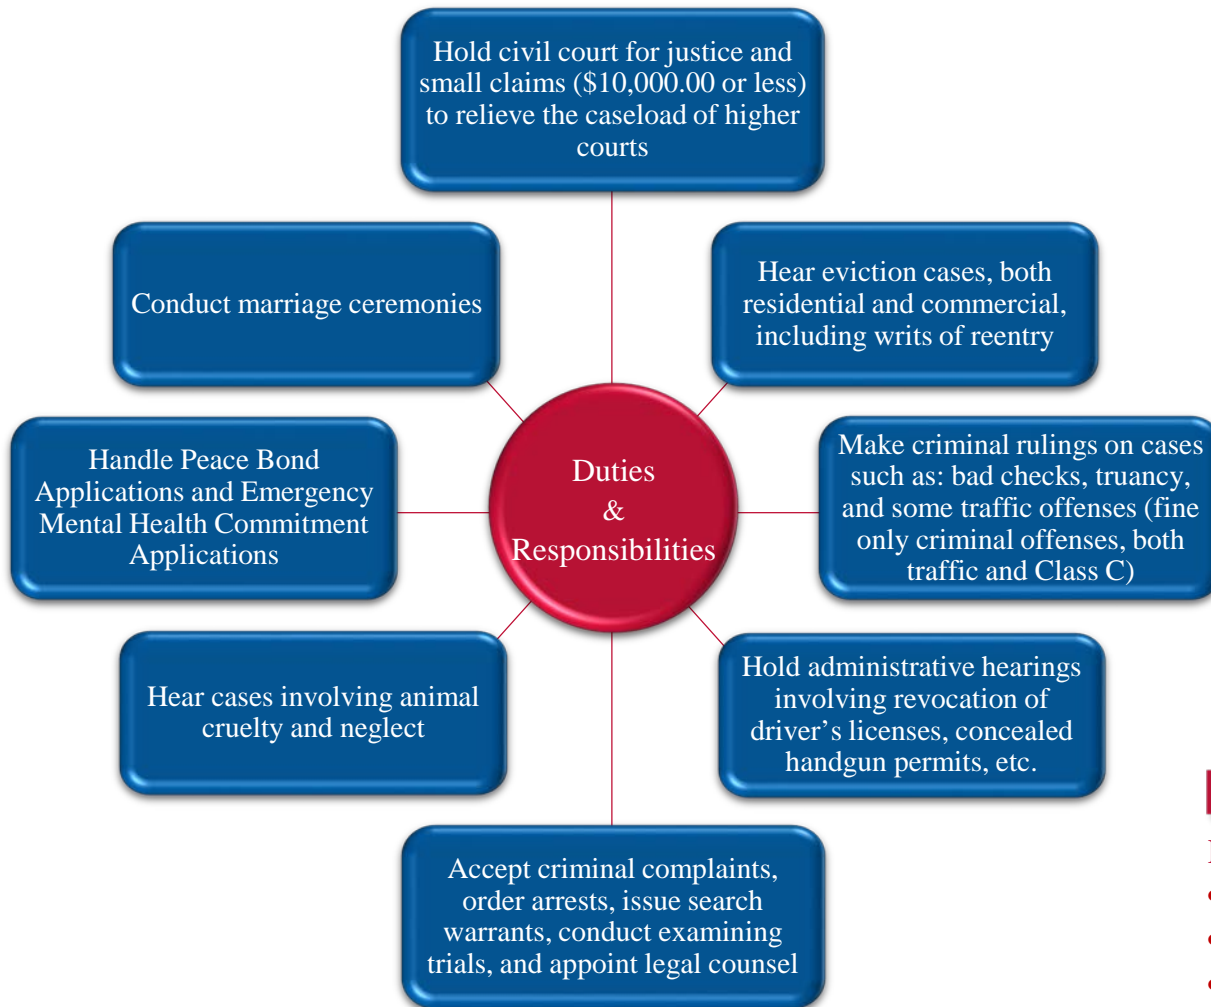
Hold civil court for justice and small claims ($10,000.00 or less) to relieve the caseload of higher courts

Hear eviction cases, both residential and commercial, including writs of reentry

Make criminal rulings on cases such as: bad checks, truancy, and some traffic offenses (fine only criminal offenses, both traffic and Class C)

Hold administrative hearings involving revocation of driver’s licenses, concealed handgun permits, etc.

Accept criminal complaints, order arrests, issue search warrants, conduct examining trials, and appoint legal counsel

Hear cases involving animal cruelty and neglect

Handle Peace Bond Applications and Emergency Mental Health Commitment Applications

Conduct marriage ceremonies

Duties & Responsibilities